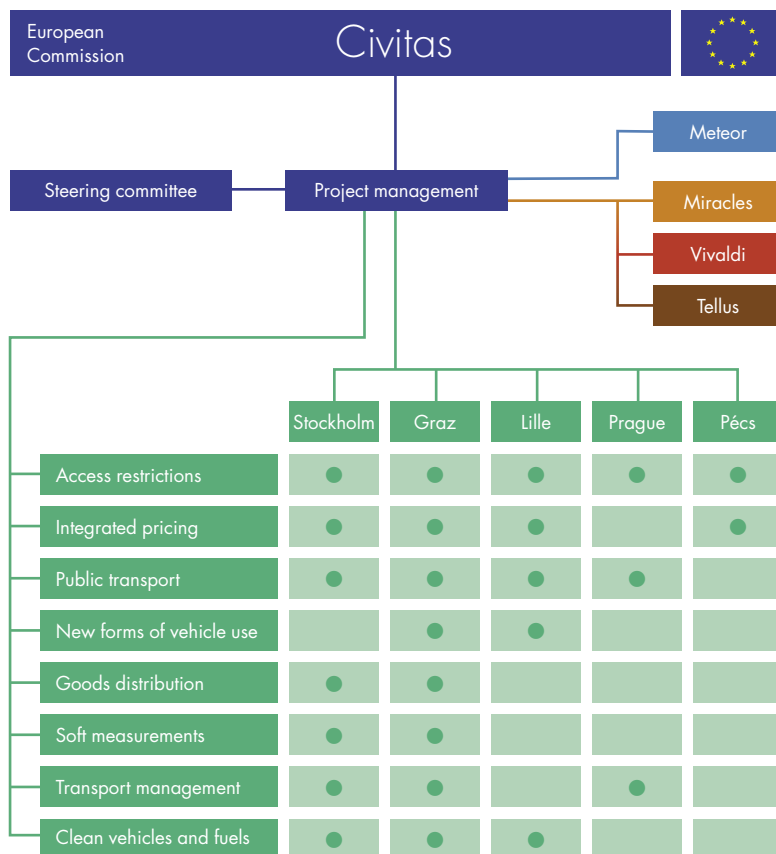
European Commission

Civitas

Meteor

Steering committee

Project management

Miracles

Vivaldi

Tellus

| | Stockholm | Graz | Lille | Prague | Pécs |
|---|---|---|---|---|---|
| Access restrictions | ● | ● | ● | ● | ● |
| Integrated pricing | ● | ● | ● | | ● |
| Public transport | ● | ● | ● | ● | |
| New forms of vehicle use | | ● | ● | | |
| Goods distribution | ● | ● | | | |
| Soft measurements | ● | ● | | | |
| Transport management | ● | ● | | ● | |
| Clean vehicles and fuels | ● | ● | ● | | |